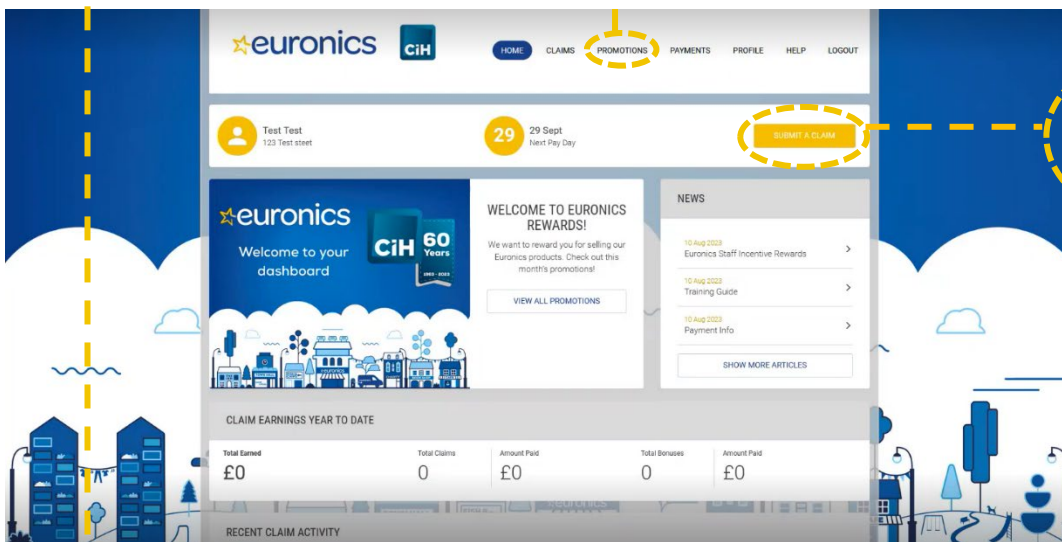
euronics CiH

HOME CLAIMS PROMOTIONS PAYMENTS PROFILE HELP LOGOUT

Test Test
123 Test steet

29 29 Sept
Next Pay Day

SUBMIT A CLAIM

euronics
Welcome to your dashboard

CiH 60 Years
1963 - 2023

WELCOME TO EURONICS REWARDS!
We want to reward you for selling our Euronics products. Check out this month's promotions!

VIEW ALL PROMOTIONS

NEWS

10 Aug 2023
Euronics Staff Incentive Rewards

10 Aug 2023
Training Guide

10 Aug 2023
Payment Info

SHOW MORE ARTICLES

CLAIM EARNINGS YEAR TO DATE

| Total Earned | Total Claims | Amount Paid | Total Bonuses | Amount Paid |
|---|---|---|---|---|
| £0 | 0 | £0 | 0 | £0 |

RECENT CLAIM ACTIVITY